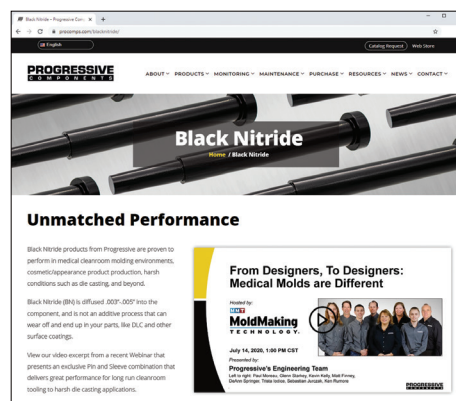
Black Nitride - Progressive Com... ×
procomps.com/blacknitride/

English
Catalog Request | Web Store

PROGRESSIVE
COMPONENTS

ABOUT PRODUCTS MONITORING MAINTENANCE PURCHASE RESOURCES NEWS CONTACT

Black Nitride
Home / Black Nitride

Unmatched Performance

Black Nitride products from Progressive are proven to perform in medical cleanroom molding environments, cosmetic/appearance product production, harsh conditions such as die casting, and beyond.

Black Nitride (BN) is diffused .003"-.005" into the component, and is not an additive process that can wear off and end up in your parts, like DLC and other surface coatings.

View our video excerpt from a recent Webinar that presents an exclusive Pin and Sleeve combination that delivers great performance for long run cleanroom tooling to harsh die casting applications.

From Designers, To Designers:
Medical Molds are Different

Hosted by:
MoldMaking
TECHNOLOGY.

July 14, 2020, 1:00 PM CST
Presented by:
Progressive's Engineering Team
Left to right: Paul Moreau, Glenn Starkey, Kevin Kelly, Matt Finney, DeAnn Springer, Trista Isdiose, Sebastian Jurczak, Ken Rumore

PROGRESSIVE